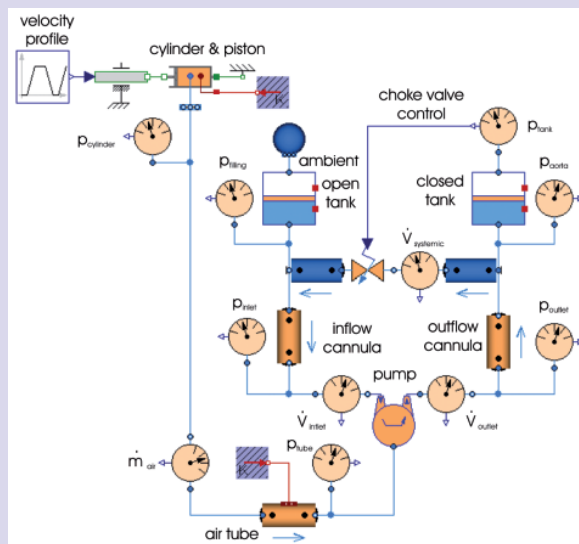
velocity profile

cylinder & piston

$p_{cylinder}$

choke valve control

$p_{tank}$

$p_{filling}$

ambient

open tank

closed tank

$p_{aorta}$

$\dot{V}_{systemic}$

$p_{inlet}$

inflow cannula

outflow cannula

$p_{outlet}$

pump

$\dot{V}_{inlet}$

$\dot{V}_{outlet}$

$\dot{m}_{air}$

$p_{tube}$

air tube